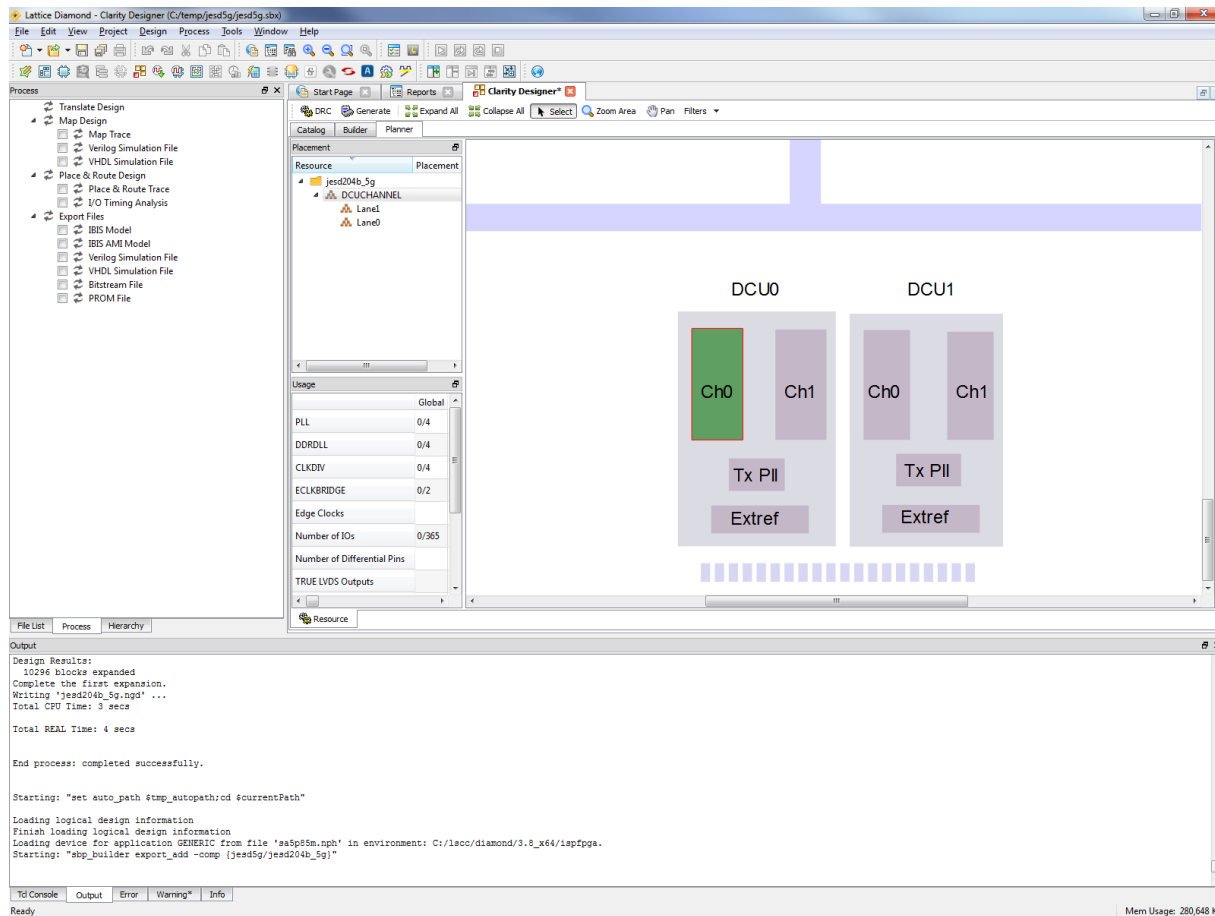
Lattice Diamond - Clarity Designer (C:/temp/jesd5g/jesd5g.sbx)

File Edit View Project Design Process Tools Window Help

Process

Translate Design
Map Design
Map Trace
Verilog Simulation File
VHDL Simulation File
Place & Route Design
Place & Route Trace
I/O Timing Analysis
Export Files
IBIS Model
IBIS AMI Model
Verilog Simulation File
VHDL Simulation File
Bitstream File
PROM File

File List | Process | Hierarchy

Start Page | Reports | Clarity Designer*

DRC | Generate | Expand All | Collapse All | Select | Zoom Area | Pan | Filters

Catalog | Builder | Planner

Placement

| Resource | Placement |
|---|---|
| jesd204b_5g | |
| DCUCHANNEL | |
| Lane1 | |
| Lane0 | |

Usage

| | Global |
|---|---|
| PLL | 0/4 |
| DDRDLL | 0/4 |
| CLKDIV | 0/4 |
| ECLKBRIDGE | 0/2 |
| Edge Clocks | |
| Number of IOs | 0/365 |
| Number of Differential Pins | |
| TRUE LVDS Outputs | |

Resource

DCU0
Ch0
Ch1
Tx Pll
Extref

DCU1
Ch0
Ch1
Tx Pll
Extref

Output

Design Results:
  10296 blocks expanded
Complete the first expansion.
Writing 'jesd204b_5g.ngd' ...
Total CPU Time: 3 secs

Total REAL Time: 4 secs

End process: completed successfully.

Starting: "set auto_path $tmp_autopath;cd $currentPath"

Loading logical design information
Finish loading logical design information
Loading device for application GENERIC from file 'sa5p85m.nph' in environment: C:/lscc/diamond/3.8_x64/ispfpga.
Starting: "sbp_builder export_add -comp {jesd5g/jesd204b_5g}"

Tcl Console | Output | Error | Warning* | Info

Ready

Mem Usage: 280,648 K